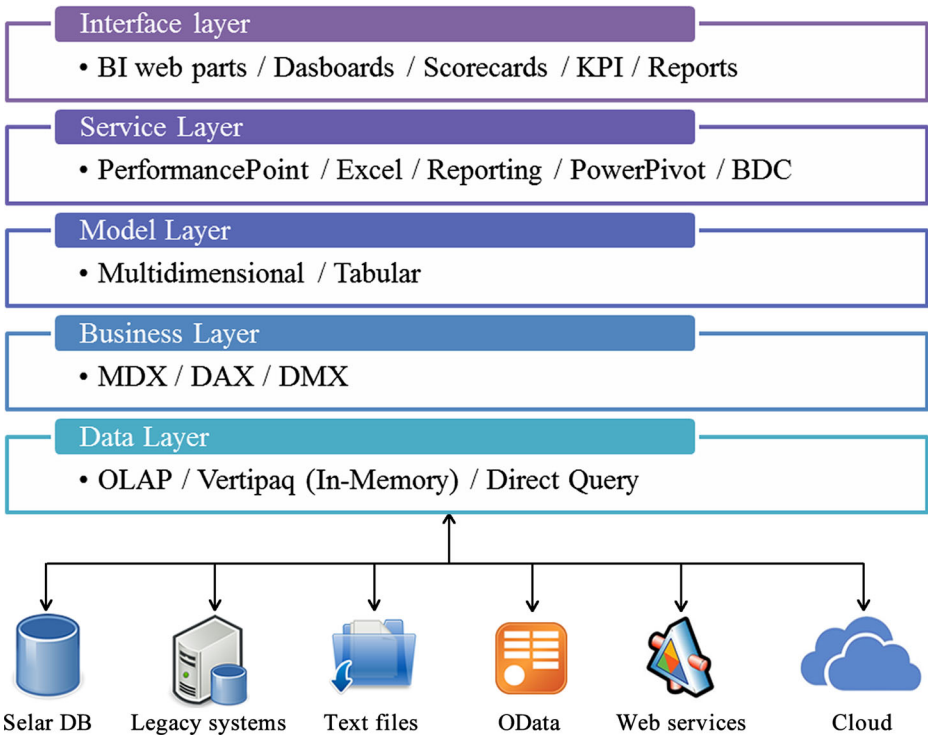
Interface layer

• BI web parts / Dasboards / Scorecards / KPI / Reports

Service Layer

• PerformancePoint / Excel / Reporting / PowerPivot / BDC

Model Layer

• Multidimensional / Tabular

Business Layer

• MDX / DAX / DMX

Data Layer

• OLAP / Vertipaq (In-Memory) / Direct Query

Selar DB

Legacy systems

Text files

OData

Web services

Cloud